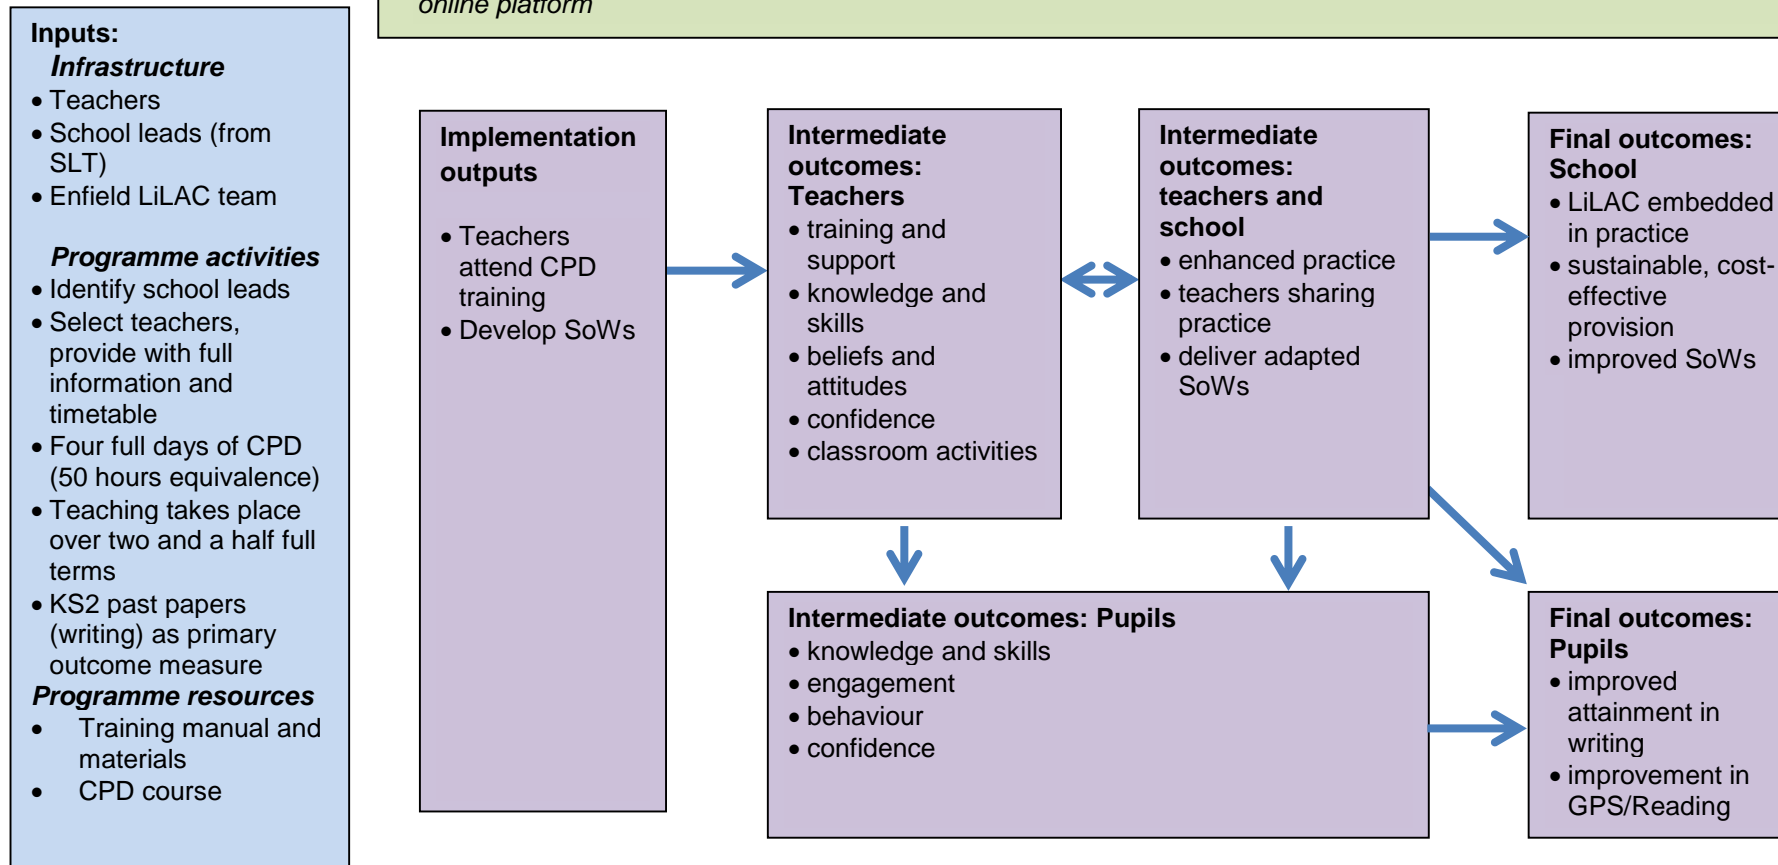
online platform

Inputs:
Infrastructure
- Teachers
- School leads (from SLT)
- Enfield LiLAC team

Programme activities
- Identify school leads
- Select teachers, provide with full information and timetable
- Four full days of CPD (50 hours equivalence)
- Teaching takes place over two and a half full terms
- KS2 past papers (writing) as primary outcome measure

Programme resources
- Training manual and materials
- CPD course

Implementation outputs
- Teachers attend CPD training
- Develop SoWs

Intermediate outcomes: Teachers
- training and support
- knowledge and skills
- beliefs and attitudes
- confidence
- classroom activities

Intermediate outcomes: teachers and school
- enhanced practice
- teachers sharing practice
- deliver adapted SoWs

Final outcomes: School
- LiLAC embedded in practice
- sustainable, cost-effective provision
- improved SoWs

Intermediate outcomes: Pupils
- knowledge and skills
- engagement
- behaviour
- confidence

Final outcomes: Pupils
- improved attainment in writing
- improvement in GPS/Reading